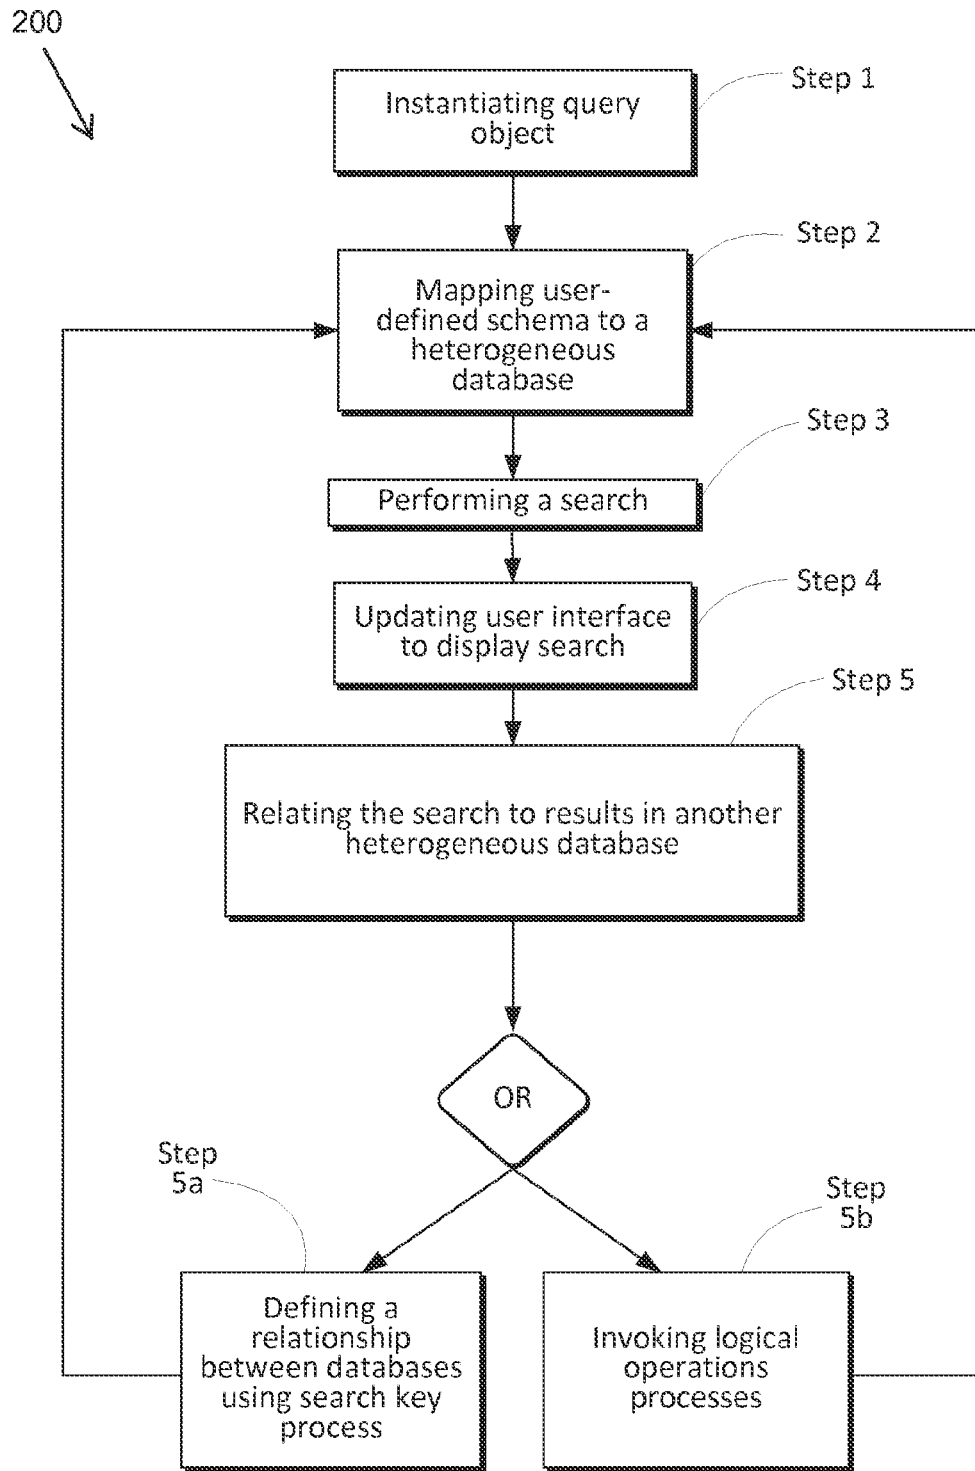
200

Step 1

Instantiating query object

Step 2

Mapping user-defined schema to a heterogeneous database

Step 3

Performing a search

Step 4

Updating user interface to display search

Step 5

Relating the search to results in another heterogeneous database

OR

Step 5a

Step 5b

Defining a relationship between databases using search key process

Invoking logical operations processes